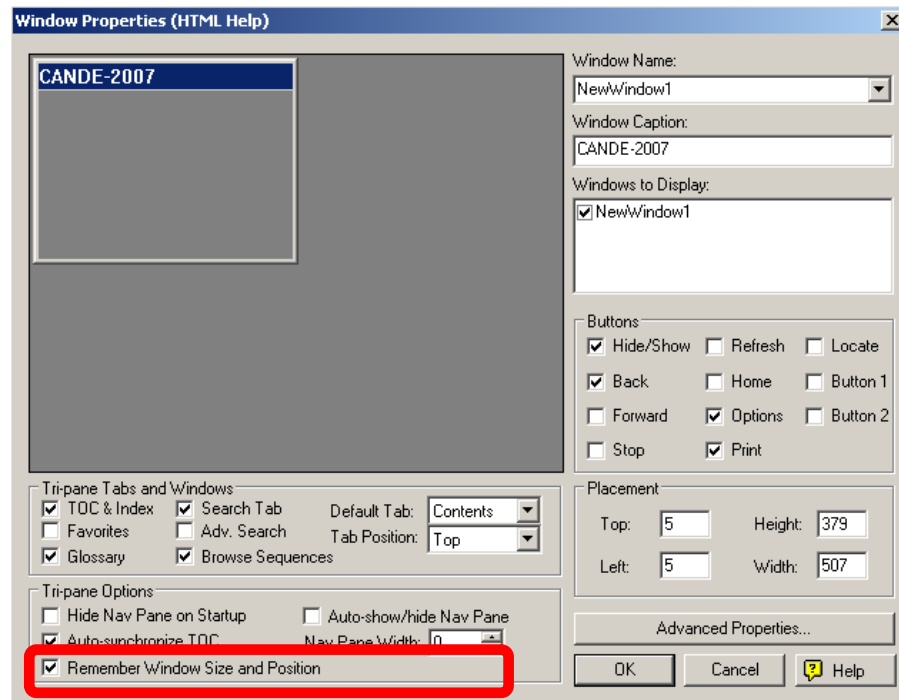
Window Properties (HTML Help)

CANDE-2007

Window Name:
NewWindow1
Window Caption:
CANDE-2007
Windows to Display:
NewWindow1

Buttons
Hide/Show
Refresh
Locate
Back
Home
Button 1
Forward
Options
Button 2
Stop
Print

Tri-pane Tabs and Windows
TOC & Index
Search Tab
Default Tab:
Contents
Favorites
Adv. Search
Tab Position:
Top
Glossary
Browse Sequences

Placement
Top:
5
Height:
379
Left:
5
Width:
507

Tri-pane Options
Hide Nav Pane on Startup
Auto-show/hide Nav Pane
Auto-synchronize TOC
Nav Pane Width:
0
Remember Window Size and Position

Advanced Properties...
OK
Cancel
Help